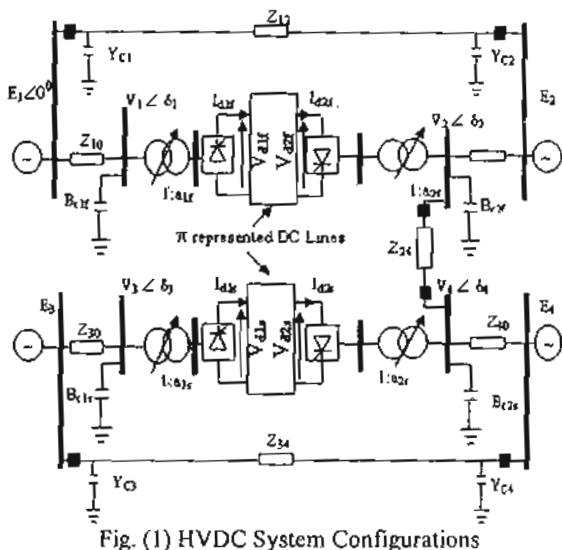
$Z_{12}$

$Y_{C1}$

$Y_{C2}$

$E_1\angle 0^0$

$V_1 \angle \delta_1$

$I_{d1f}$

$I_{d2f}$

$V_2 \angle \delta_2$

$E_2$

$Z_{10}$

$V_{d1f}$

$V_{d2f}$

$1:a_{1f}$

$1:a_{2f}$

$B_{c1f}$

$B_{c2f}$

π represented DC Lines

$Z_{24}$

$E_3$

$V_3 \angle \delta_3$

$I_{d1s}$

$I_{d2s}$

$V_4 \angle \delta_4$

$E_4$

$Z_{30}$

$V_{d1s}$

$V_{d2s}$

$Z_{40}$

$1:a_{1s}$

$1:a_{2s}$

$B_{c1s}$

$B_{c2s}$

$Z_{34}$

$Y_{C3}$

$Y_{C4}$

Fig. (1) HVDC System Configurations